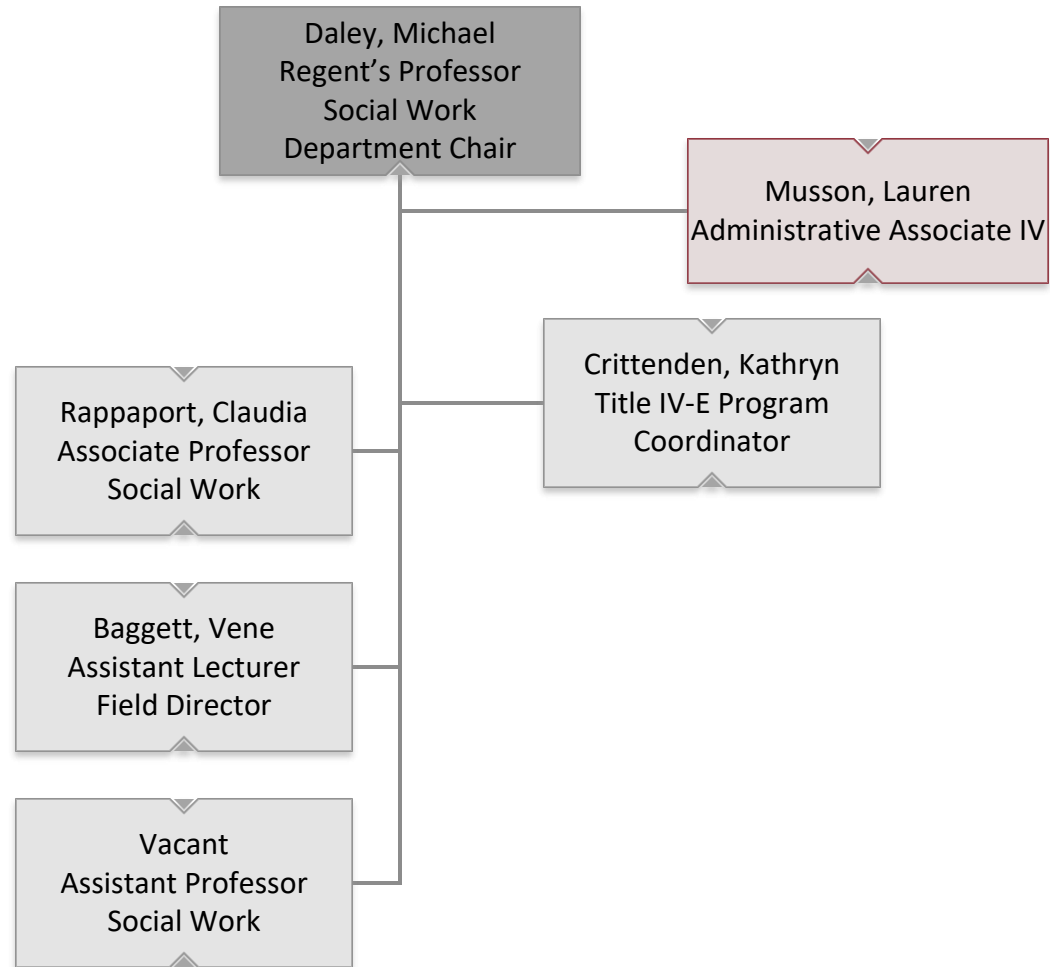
Daley, Michael
Regent’s Professor
Social Work
Department Chair

Musson, Lauren
Administrative Associate IV

Crittenden, Kathryn
Title IV-E Program
Coordinator

Rappaport, Claudia
Associate Professor
Social Work

Baggett, Vene
Assistant Lecturer
Field Director

Vacant
Assistant Professor
Social Work